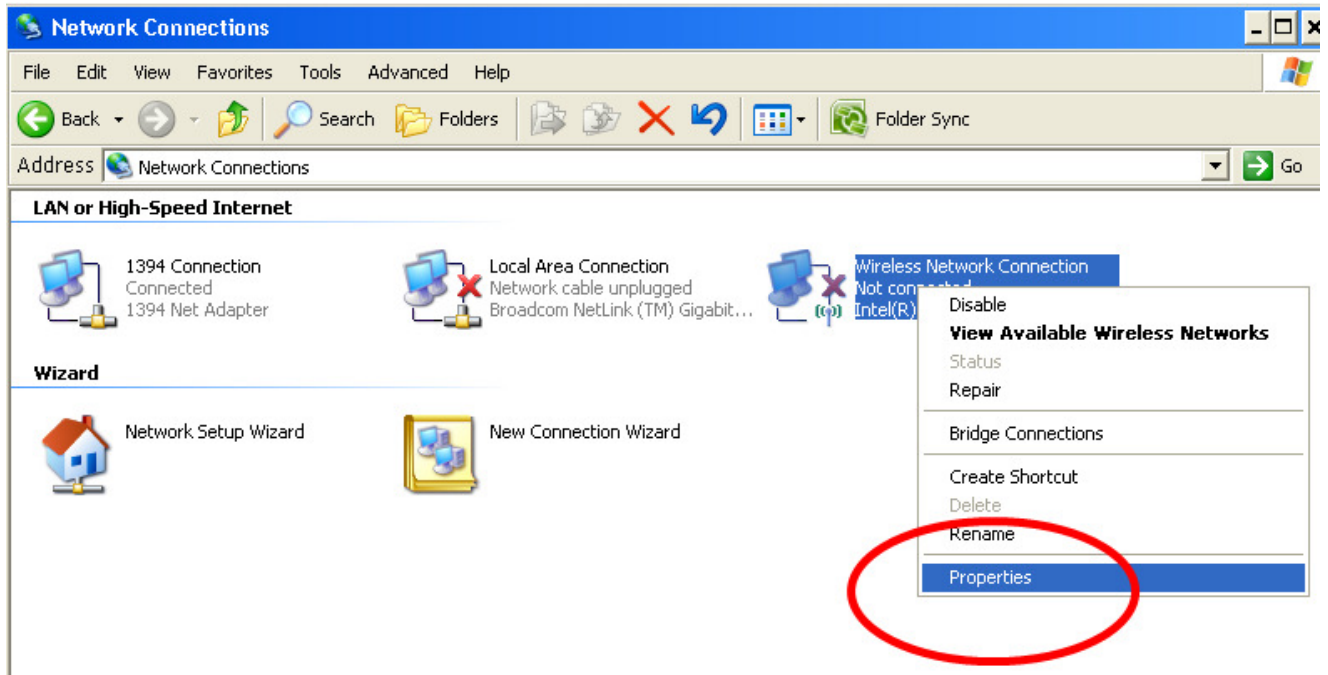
Network Connections

File Edit View Favorites Tools Advanced Help

Back Search Folders Folder Sync

Address Network Connections Go

LAN or High-Speed Internet

1394 Connection
Connected
1394 Net Adapter

Local Area Connection
Network cable unplugged
Broadcom NetLink (TM) Gigabit...

Wireless Network Connection
Not conn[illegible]
Intel(R)

Disable
View Available Wireless Networks
Status
Repair
Bridge Connections
Create Shortcut
Delete
Rename
Properties

Wizard

Network Setup Wizard

New Connection Wizard